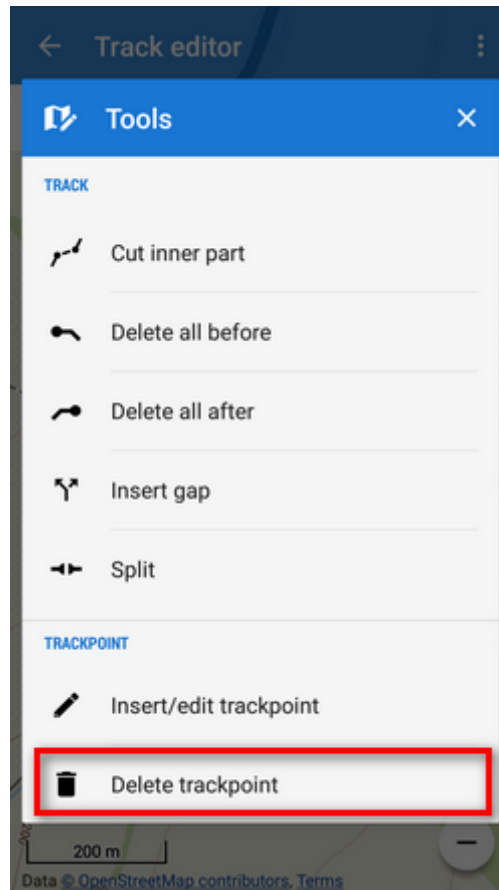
Track editor

Tools

TRACK

Cut inner part

Delete all before

Delete all after

Insert gap

Split

TRACKPOINT

Insert/edit trackpoint

Delete trackpoint

200 m

Data © OpenStreetMap contributors, Terms